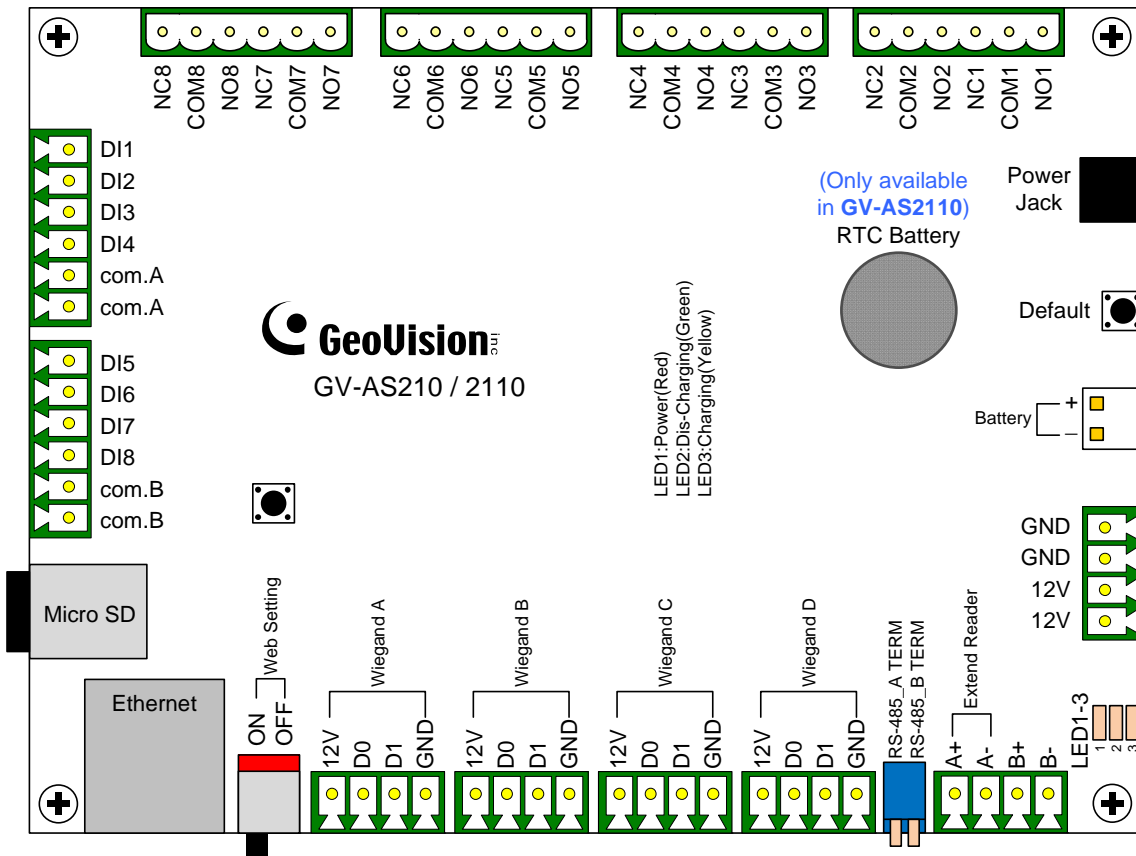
NC8 COM8 NO8 NC7 COM7 NO7

NC6 COM6 NO6 NC5 COM5 NO5

NC4 COM4 NO4 NC3 COM3 NO3

NC2 COM2 NO2 NC1 COM1 NO1

DI1
DI2
DI3
DI4
com.A
com.A

DI5
DI6
DI7
DI8
com.B
com.B

GeoVision inc

GV-AS210 / 2110

LED1:Power(Red)
LED2:Dis-Charging(Green)
LED3:Charging(Yellow)

(Only available in **GV-AS2110**)
RTC Battery

Power Jack

Default

Battery + –

GND
GND
12V
12V

Micro SD

Ethernet

ON OFF Web Setting

Wiegand A
12V D0 D1 GND

Wiegand B
12V D0 D1 GND

Wiegand C
12V D0 D1 GND

Wiegand D
12V D0 D1 GND

RS-485_A TERM
RS-485_B TERM

Extend Reader
A+ A- B+ B-

LED1-3
1 2 3